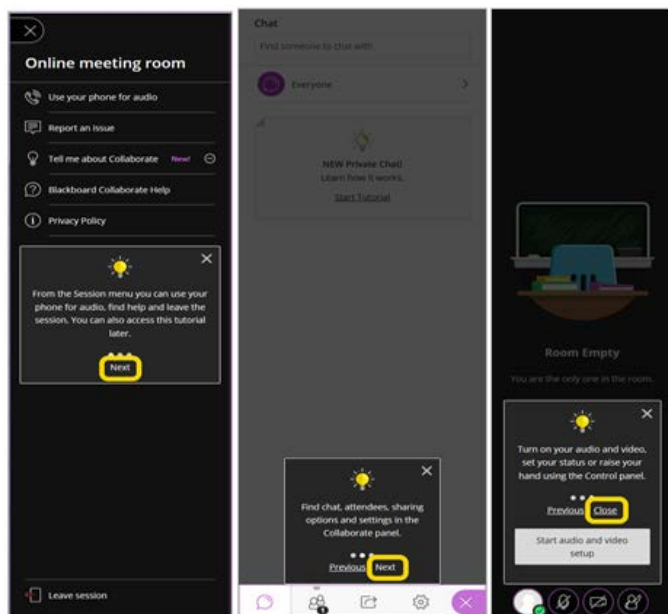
Online meeting room

Use your phone for audio

Report an issue

Tell me about Collaborate New!

Blackboard Collaborate Help

Privacy Policy

From the Session menu you can use your phone for audio, find help and leave the session. You can also access this tutorial later.

Next

Leave session

Chat

Find someone to chat with

Everyone

NEW Private Chat!
Learn how it works.
Start Tutorial

Find chat, attendees, sharing options and settings in the Collaborate panel.

Previous Next

Room Empty

You are the only one in the room.

Turn on your audio and video, set your status or raise your hand using the Control panel.

Previous Close

Start audio and video setup